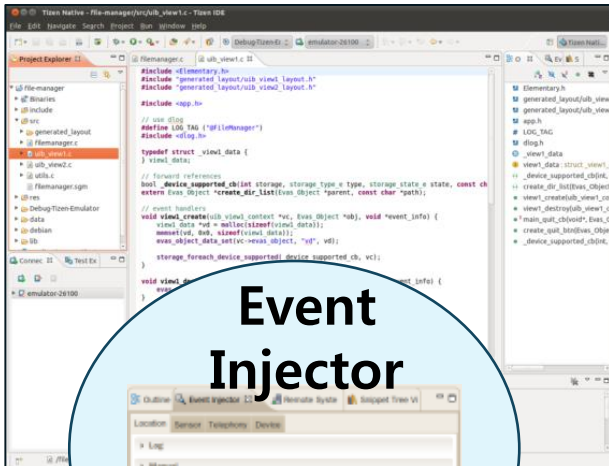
Tizen Native - file-manager/src/uib_view1.c - Tizen IDE

File Edit Navigate Search Project Run Window Help

Debug-Tizen-E emulator-26100

Tizen Nati...

Project Explorer

file-manager
Binaries
include
src
generated_layout
filemanager.c
uib_view1.c
uib_view2.c
utils.c
filemanager.sgm
res
Debug-Tizen-Emulator
data
debian
lib

filemanager.c uib_view1.c

#include <Elementary.h>
#include "generated_layout/uib_view1_layout.h"
#include "generated_layout/uib_view2_layout.h"

#include <app.h>

// use dlog
#define LOG_TAG "@fileManager"
#include <dlog.h>

typedef struct _view1_data {
} view1_data;

// forward references
bool _device_supported_cb(int storage, storage_type_e type, storage_state_e state, const ch
extern Evas_Object *create_dir_list(Evas_Object *parent, const char *path);

// event handlers
void view1_create(uib_view1_context *vc, Evas_Object *obj, void *event_info) {
	view1_data *vd = malloc(sizeof(view1_data));
	memset(vd, 0x0, sizeof(view1_data));
	evas_object_data_set(vc->evas_object, "vd", vd);

	storage_foreach_device_supported( device_supported_cb, vc);
}

void view1_d                                    nt_info) {

Connec Test Ex

emulator-26100

Elementary.h
generated_layout/uib_view
generated_layout/uib_view
app.h
LOG_TAG
dlog.h
_view1_data
view1_data : struct _view1_
_device_supported_cb(int,
create_dir_list(Evas_Object
view1_create(uib_view1_con
view1_destroy(uib_view1_c
main_quit_cb(void*, Evas_O
create_quit_btn(Evas_Object
_device_supported_cb(int,

Event Injector

Outline Event Injector Remote Syste Snippet Tree Vi

Location Sensor Telephony Device

Log